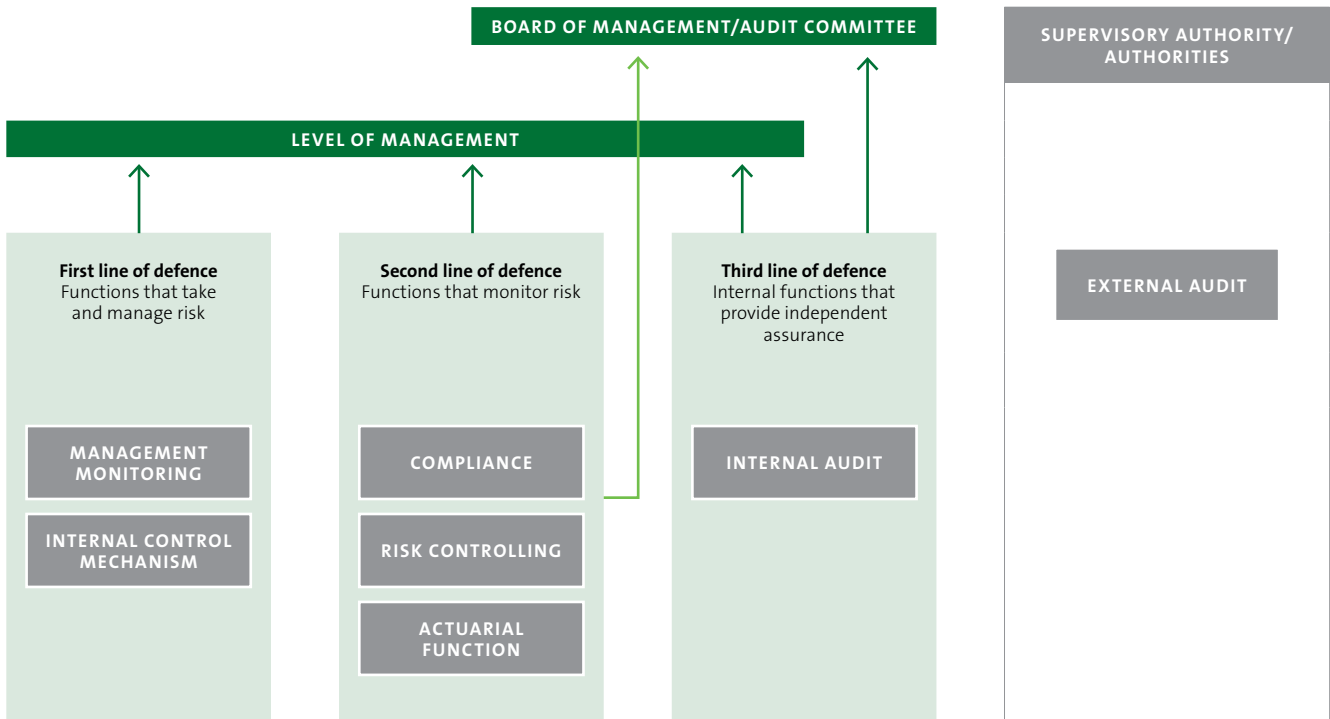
BOARD OF MANAGEMENT/AUDIT COMMITTEE

SUPERVISORY AUTHORITY/ AUTHORITIES

LEVEL OF MANAGEMENT

First line of defence
Functions that take and manage risk

MANAGEMENT MONITORING

INTERNAL CONTROL MECHANISM

Second line of defence
Functions that monitor risk

COMPLIANCE

RISK CONTROLLING

ACTUARIAL FUNCTION

Third line of defence
Internal functions that provide independent assurance

INTERNAL AUDIT

EXTERNAL AUDIT